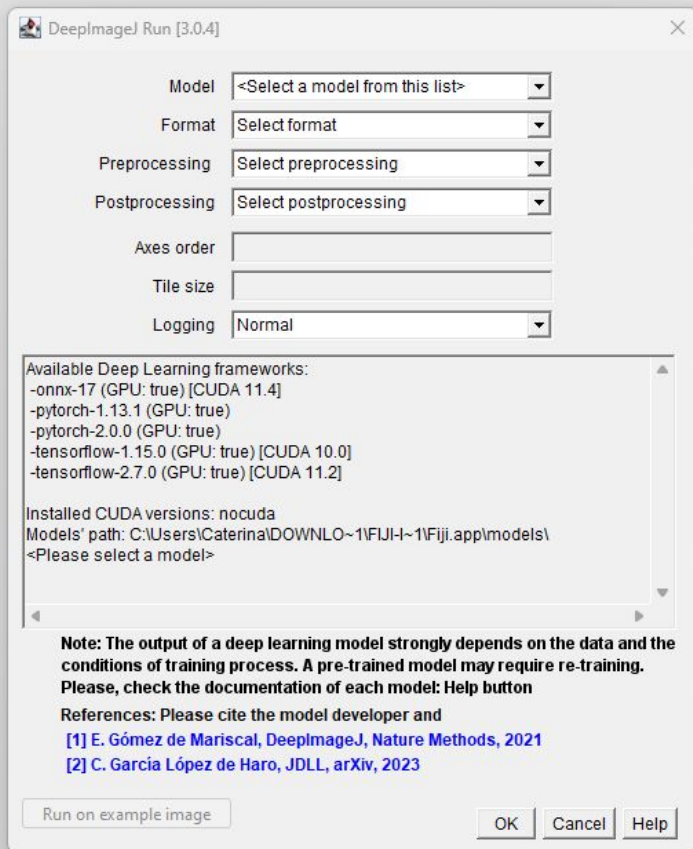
DeepImageJ Run [3.0.4]

Model <Select a model from this list>

Format Select format

Preprocessing Select preprocessing

Postprocessing Select postprocessing

Axes order

Tile size

Logging Normal

Available Deep Learning frameworks:
-onnx-17 (GPU: true) [CUDA 11.4]
-pytorch-1.13.1 (GPU: true)
-pytorch-2.0.0 (GPU: true)
-tensorflow-1.15.0 (GPU: true) [CUDA 10.0]
-tensorflow-2.7.0 (GPU: true) [CUDA 11.2]

Installed CUDA versions: nocuda
Models' path: C:\Users\Caterina\DOWNLO~1\FIJI-I~1\Fiji.app\models\
<Please select a model>

Note: The output of a deep learning model strongly depends on the data and the conditions of training process. A pre-trained model may require re-training. Please, check the documentation of each model: Help button

References: Please cite the model developer and

[1] E. Gómez de Mariscal, DeepImageJ, Nature Methods, 2021

[2] C. García López de Haro, JDLL, arXiv, 2023

Run on example image

OK Cancel Help